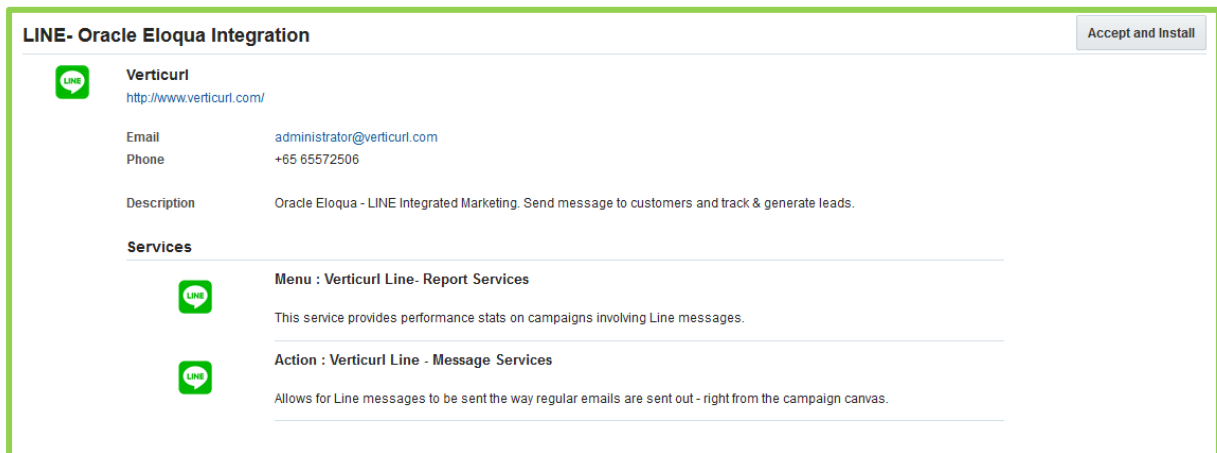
LINE- Oracle Eloqua Integration

Accept and Install

LINE

Verticurl
http://www.verticurl.com/

Email administrator@verticurl.com
Phone +65 65572506

Description Oracle Eloqua - LINE Integrated Marketing. Send message to customers and track & generate leads.

Services

LINE

Menu : Verticurl Line- Report Services

This service provides performance stats on campaigns involving Line messages.

LINE

Action : Verticurl Line - Message Services

Allows for Line messages to be sent the way regular emails are sent out - right from the campaign canvas.